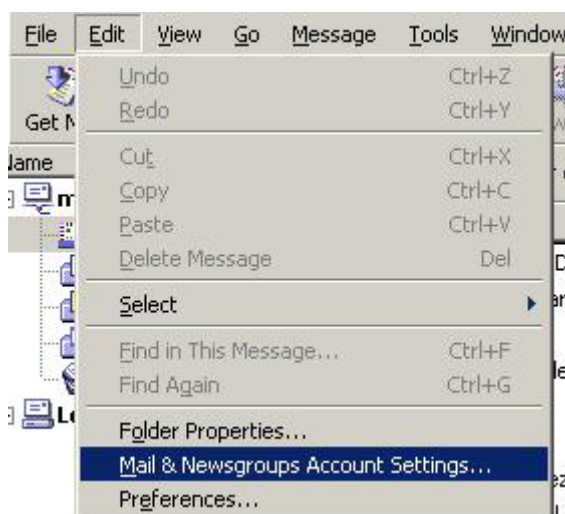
File Edit View Go Message Tools Window

Get M

lame

Undo Ctrl+Z
Redo Ctrl+Y

Cut Ctrl+X
Copy Ctrl+C
Paste Ctrl+V
Delete Message Del

Select

Find in This Message... Ctrl+F
Find Again Ctrl+G

Folder Properties...
Mail & Newsgroups Account Settings...
Preferences...